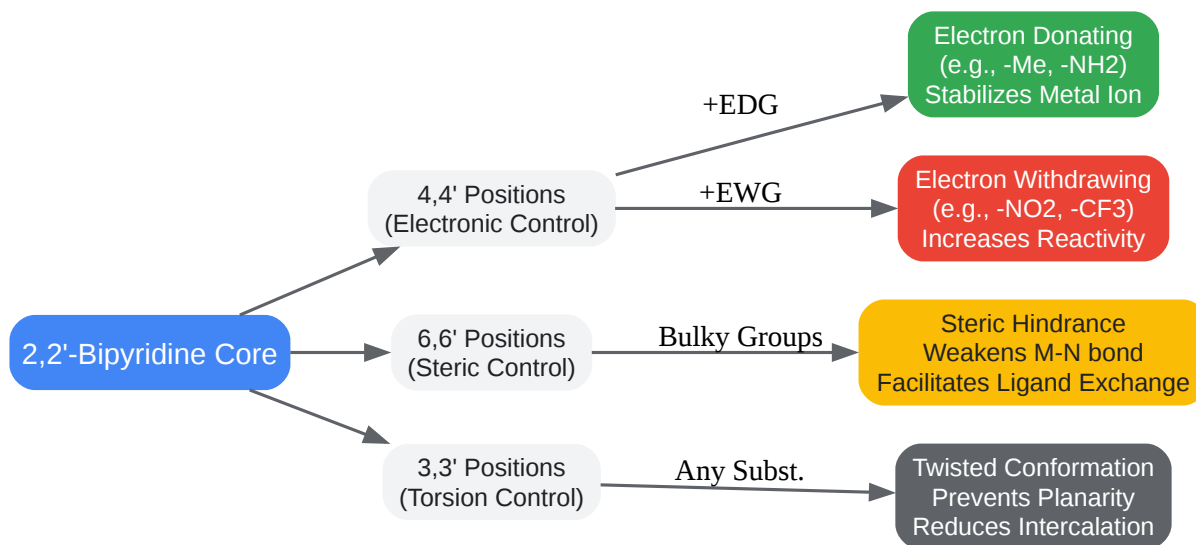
2,2'-Bipyridine Core

4,4' Positions
(Electronic Control)

+EDG

Electron Donating
(e.g., -Me, -NH2)
Stabilizes Metal Ion

+EWG

Electron Withdrawing
(e.g., -NO2, -CF3)
Increases Reactivity

6,6' Positions
(Steric Control)

Bulky Groups

Steric Hindrance
Weakens M-N bond
Facilitates Ligand Exchange

3,3' Positions
(Torsion Control)

Any Subst.

Twisted Conformation
Prevents Planarity
Reduces Intercalation